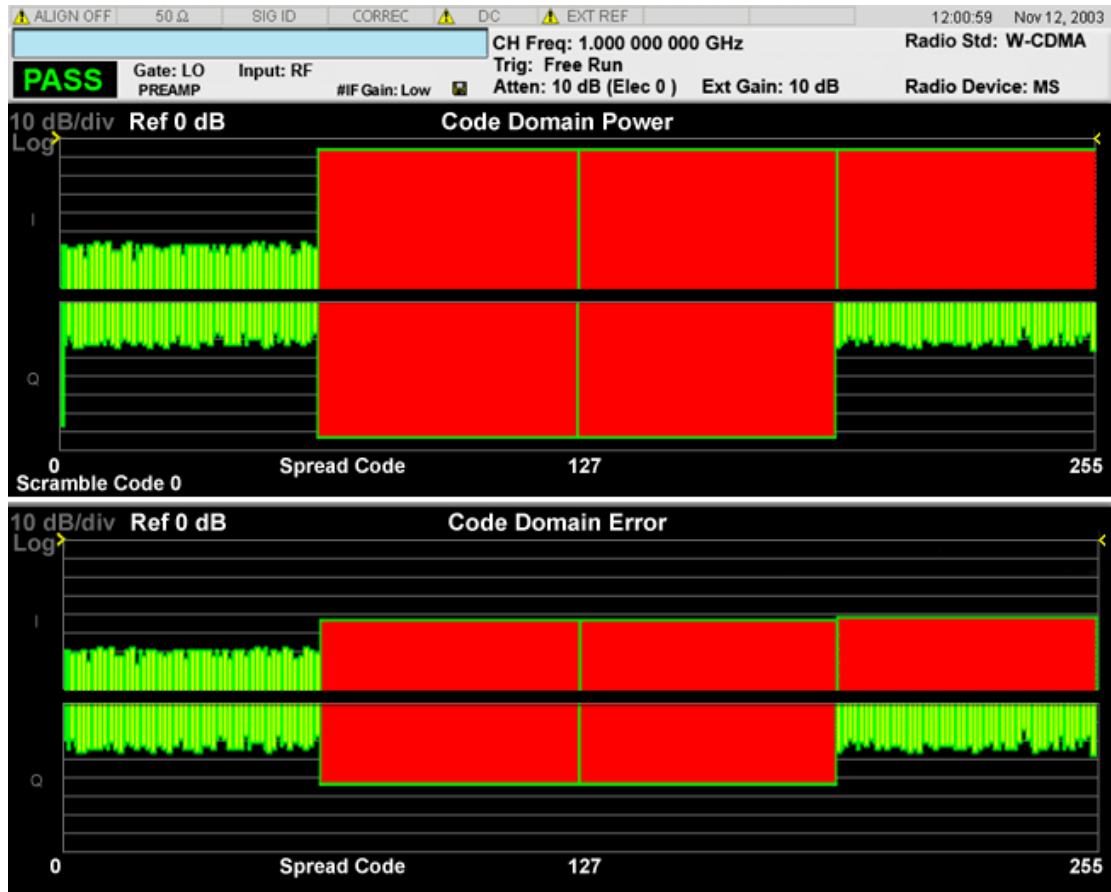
ALIGN OFF 50 Ω SIG ID CORREC DC EXT REF 12:00:59 Nov 12, 2003

CH Freq: 1.000 000 000 GHz
Radio Std: W-CDMA

PASS Gate: LO PREAMP Input: RF #IF Gain: Low
Trig: Free Run
Atten: 10 dB (Elec 0) Ext Gain: 10 dB
Radio Device: MS

10 dB/div Ref 0 dB Code Domain Power
Log

I

Q

0 Spread Code 127 255
Scramble Code 0

10 dB/div Ref 0 dB Code Domain Error
Log

I

Q

0 Spread Code 127 255